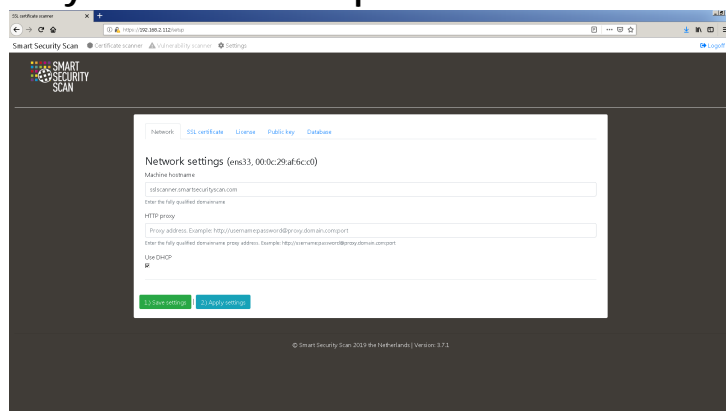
SSL certificate scanner

https://192.168.2.112/setup

Smart Security Scan Certificate scanner Vulnerability scanner Settings

Logoff

SMART SECURITY SCAN

Network SSL certificate License Public key Database

Network settings (ens33, 00:0c:29:af:6c:c0)

Machine hostname

sslscanner.smartsecurityscan.com

Enter the fully qualified domainname

HTTP proxy

Proxy address. Example: http://username:password@proxy.domain.com:port

Enter the fully qualified domainname proxy address. Example: http://username:password@proxy.domain.com:port

Use DHCP

1.) Save settings 2.) Apply settings

© Smart Security Scan 2019 the Netherlands | Version: 3.7.1